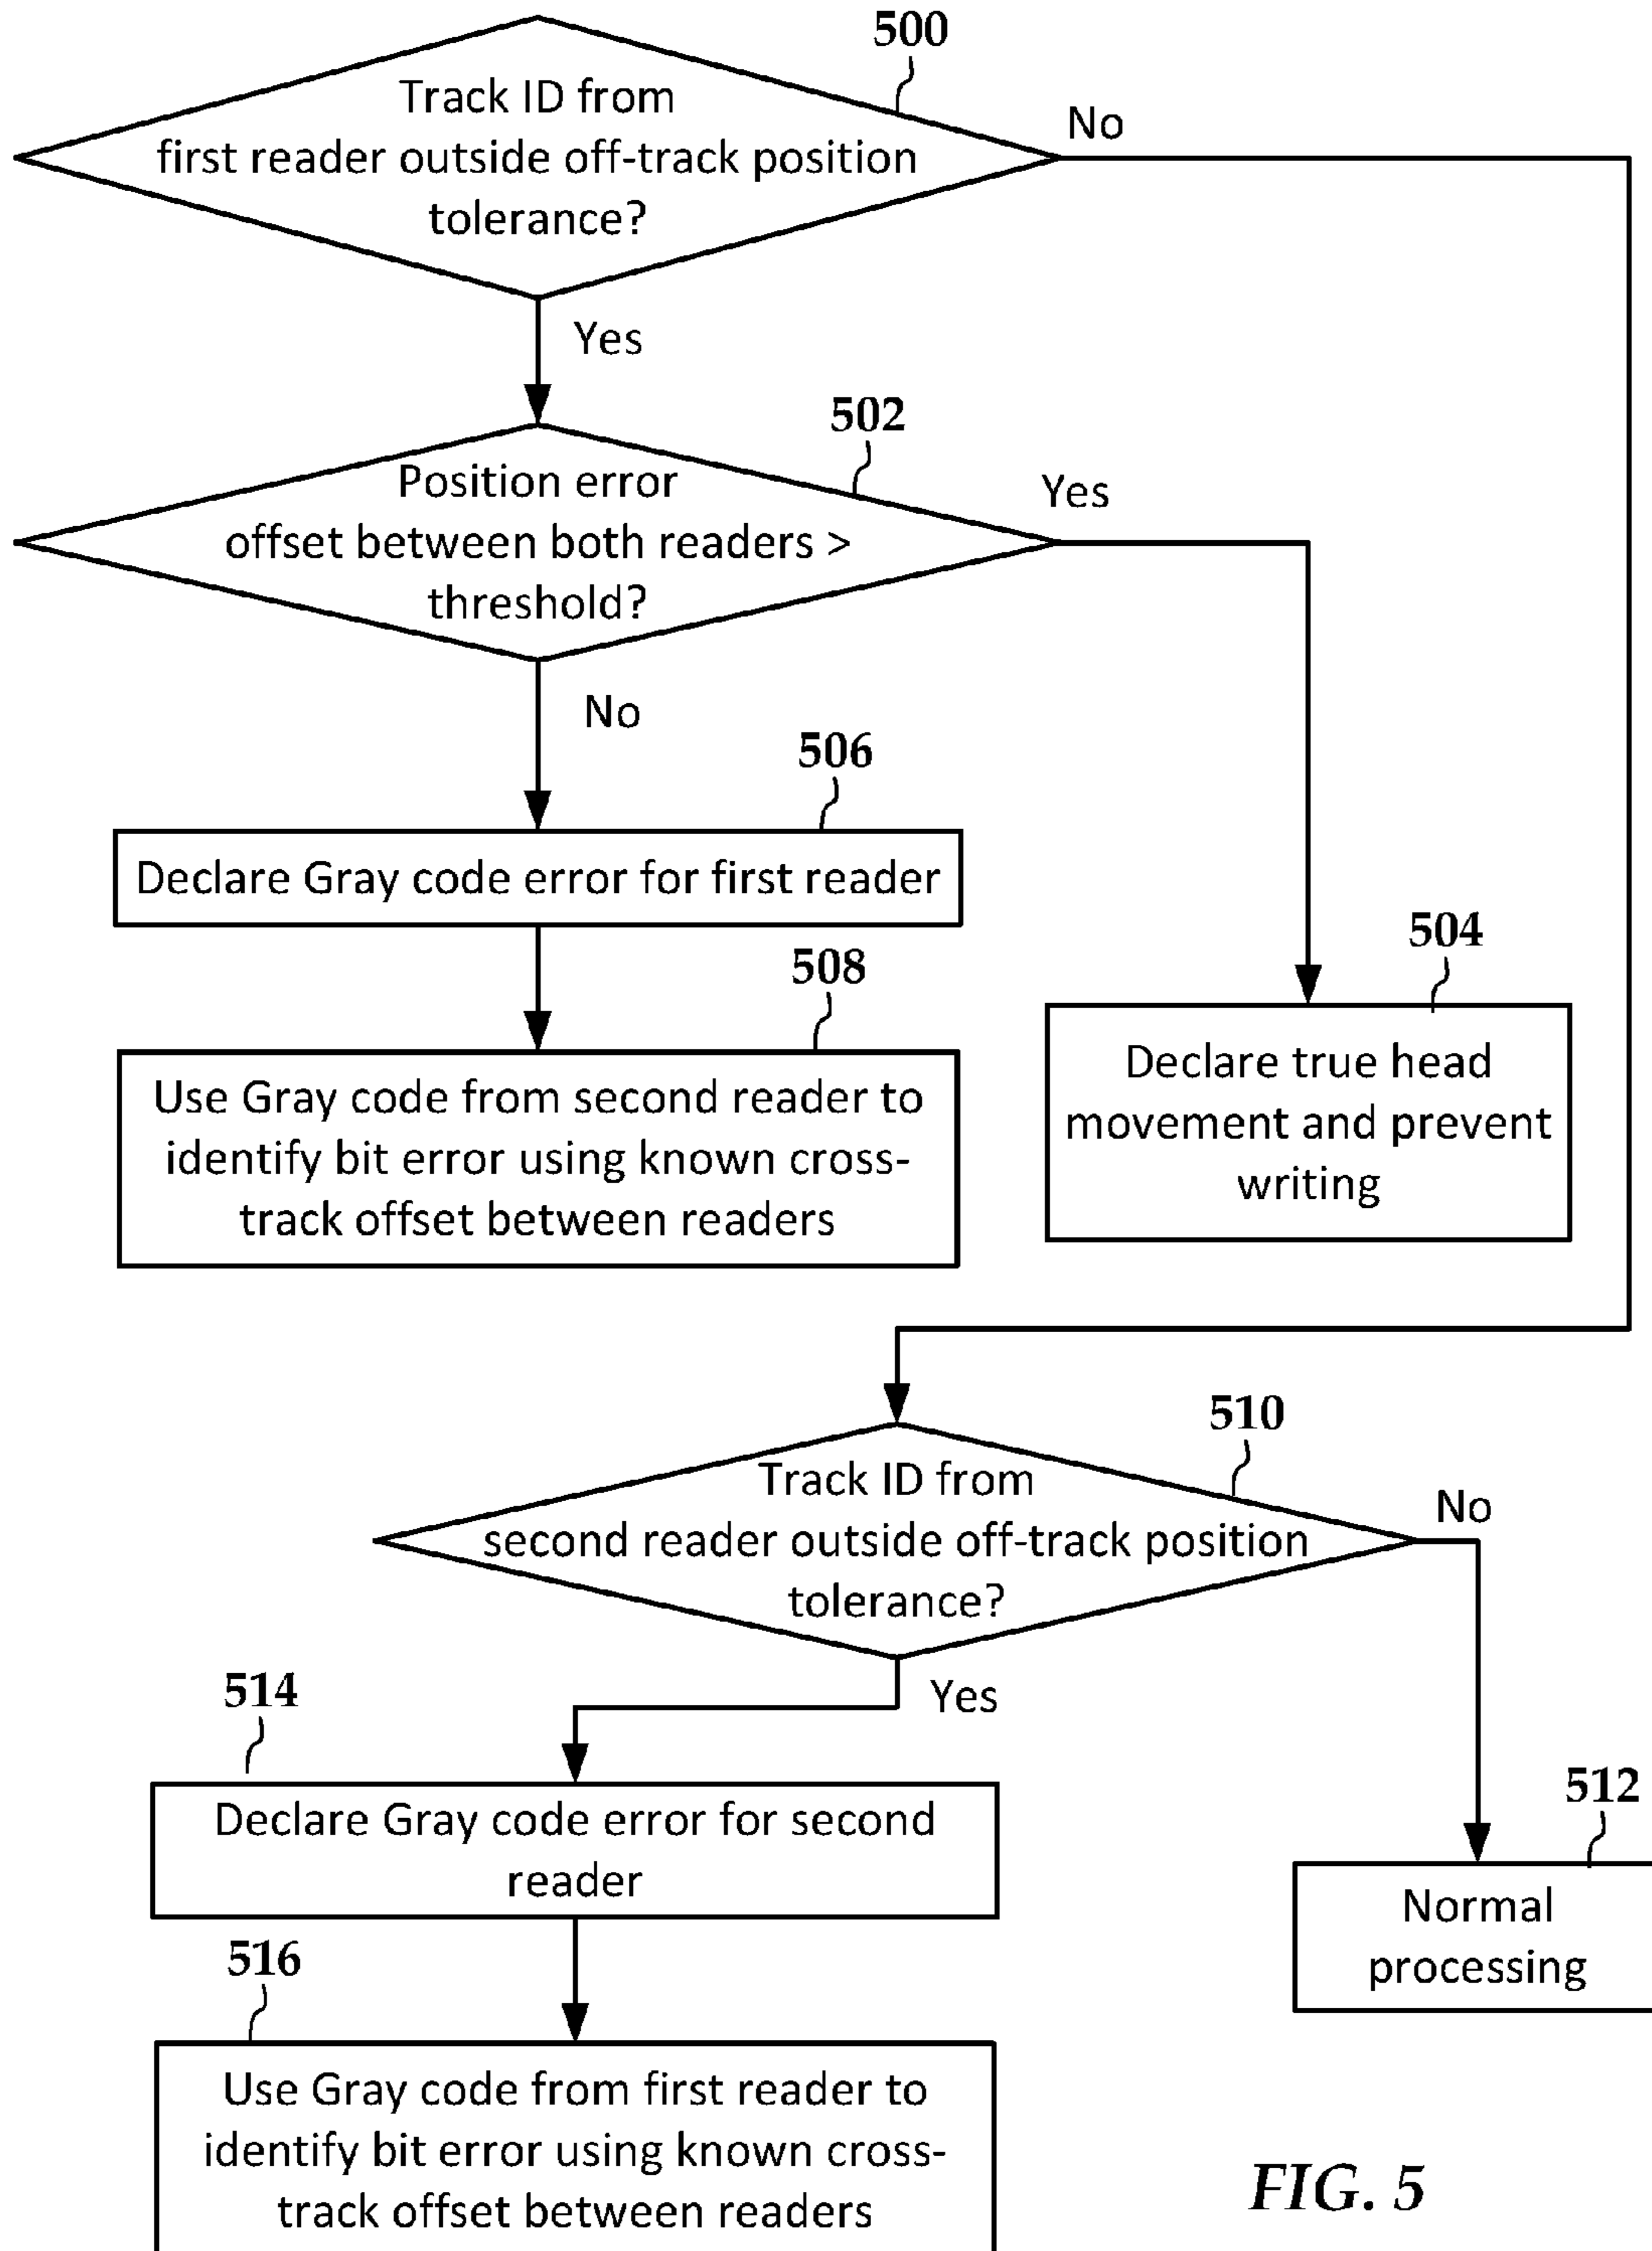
500

Track ID from first reader outside off-track position tolerance?

No

Yes

502

Position error offset between both readers > threshold?

Yes

No

506

Declare Gray code error for first reader

508

Use Gray code from second reader to identify bit error using known cross-track offset between readers

504

Declare true head movement and prevent writing

510

Track ID from second reader outside off-track position tolerance?

No

Yes

514

Declare Gray code error for second reader

512

Normal processing

516

Use Gray code from first reader to identify bit error using known cross-track offset between readers

FIG. 5